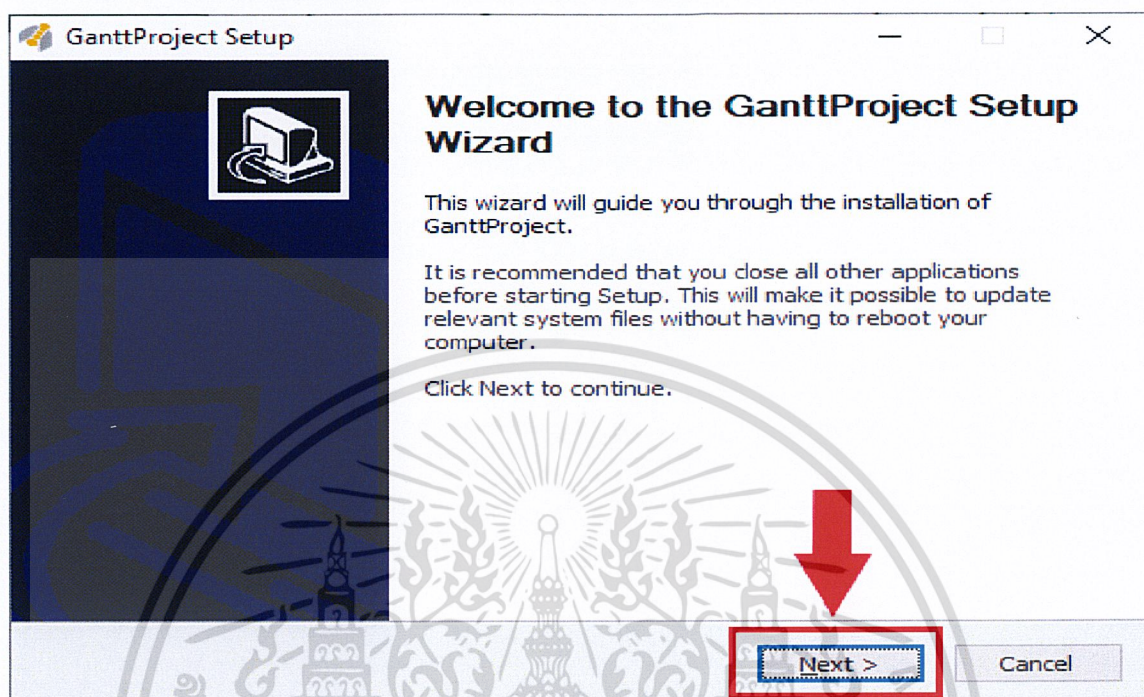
GanttProject Setup

Welcome to the GanttProject Setup Wizard

This wizard will guide you through the installation of GanttProject.

It is recommended that you close all other applications before starting Setup. This will make it possible to update relevant system files without having to reboot your computer.

Click Next to continue.

Next >

Cancel